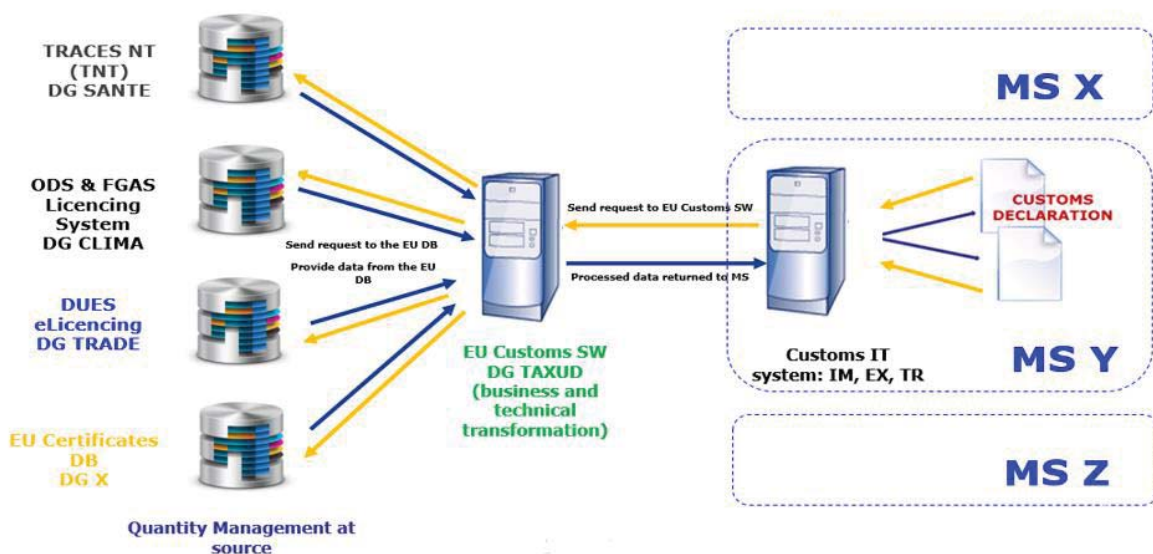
TRACES NT (TNT) DG SANTE

ODS & FGAS Licencing System DG CLIMA

DUES eLicencing DG TRADE

EU Certificates DB DG X

Quantity Management at source

Send request to the EU DB

Provide data from the EU DB

EU Customs SW DG TAXUD (business and technical transformation)

Send request to EU Customs SW

Processed data returned to MS

MS X

CUSTOMS DECLARATION

Customs IT system: IM, EX, TR

MS Y

MS Z